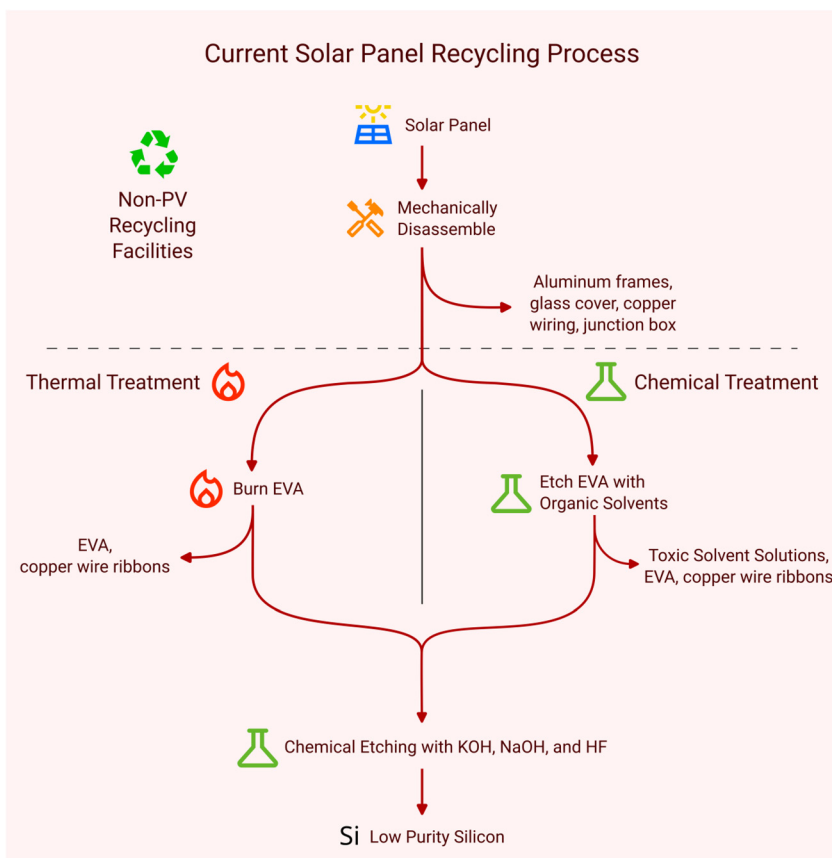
Current Solar Panel Recycling Process

Solar Panel

Non-PV Recycling Facilities

Mechanically Disassemble

Aluminum frames, glass cover, copper wiring, junction box

Thermal Treatment

Chemical Treatment

Burn EVA

Etch EVA with Organic Solvents

EVA, copper wire ribbons

Toxic Solvent Solutions, EVA, copper wire ribbons

Chemical Etching with KOH, NaOH, and HF

Si Low Purity Silicon